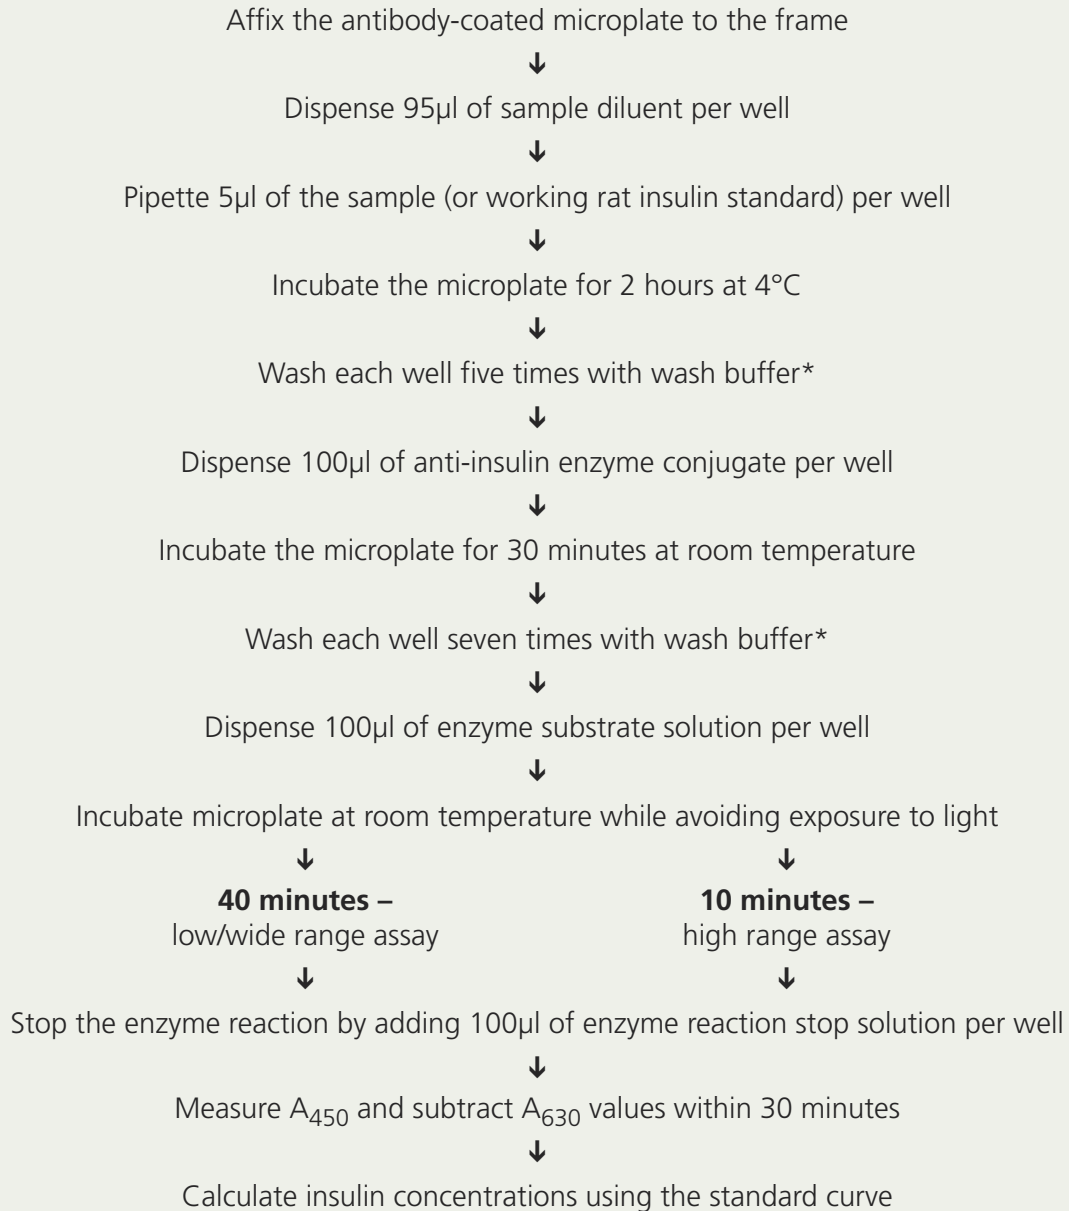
Affix the antibody-coated microplate to the frame
↓
Dispense 95µl of sample diluent per well
↓
Pipette 5µl of the sample (or working rat insulin standard) per well
↓
Incubate the microplate for 2 hours at 4°C
↓
Wash each well five times with wash buffer*
↓
Dispense 100µl of anti-insulin enzyme conjugate per well
↓
Incubate the microplate for 30 minutes at room temperature
↓
Wash each well seven times with wash buffer*
↓
Dispense 100µl of enzyme substrate solution per well
↓
Incubate microplate at room temperature while avoiding exposure to light
↓

**40 minutes –**
low/wide range assay
↓

↓
**10 minutes –**
high range assay
↓

Stop the enzyme reaction by adding 100µl of enzyme reaction stop solution per well
↓
Measure $A_{450}$ and subtract $A_{630}$ values within 30 minutes
↓
Calculate insulin concentrations using the standard curve